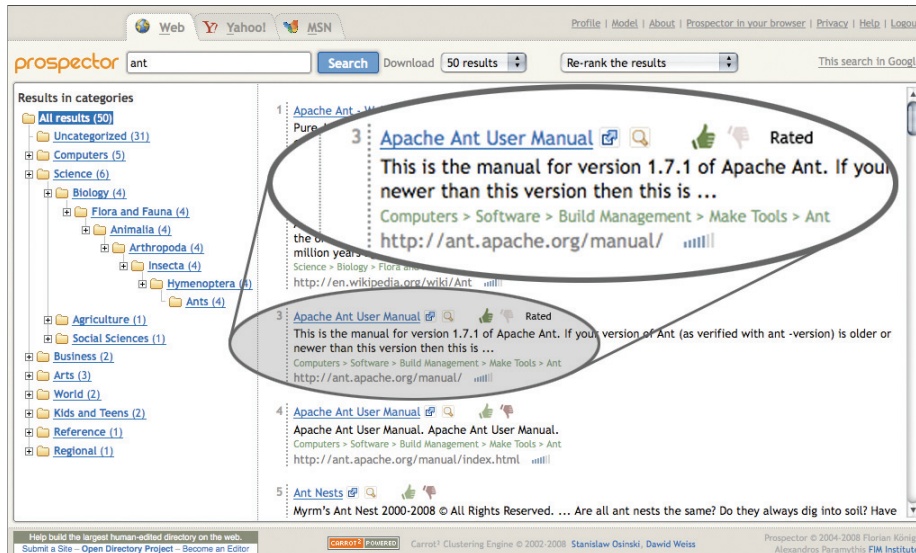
Web | Yahoo! | MSN

Profile | Model | About | Prospector in your browser | Privacy | Help | Logou

prospector ant Search Download 50 results Re-rank the results

This search in Googl

Results in categories
All results (50)
Uncategorized (31)
Computers (5)
Science (6)
Biology (4)
Flora and Fauna (4)
Animalia (4)
Arthropoda (4)
Insecta (4)
Hymenoptera (4)
Ants (4)
Agriculture (1)
Social Sciences (1)
Business (2)
Arts (3)
World (2)
Kids and Teens (2)
Reference (1)
Regional (1)

1 Apache Ant - W
Pure

3 Apache Ant User Manual Rated
This is the manual for version 1.7.1 of Apache Ant. If your newer than this version then this is ...
Computers > Software > Build Management > Make Tools > Ant
http://ant.apache.org/manual/

the o
million years
Science > Biology > Flora and
http://en.wikipedia.org/wiki/Ant

3 Apache Ant User Manual Rated
This is the manual for version 1.7.1 of Apache Ant. If your version of Ant (as verified with ant -version) is older or newer than this version then this is ...
Computers > Software > Build Management > Make Tools > Ant
http://ant.apache.org/manual/

4 Apache Ant User Manual
Apache Ant User Manual. Apache Ant User Manual.
Computers > Software > Build Management > Make Tools > Ant
http://ant.apache.org/manual/index.html

5 Ant Nests
Myrm's Ant Nest 2000-2008 © All Rights Reserved. ... Are all ant nests the same? Do they always dig into soil? Have

Help build the largest human-edited directory on the web.
Submit a Site – Open Directory Project – Become an Editor

CARROT2 POWERED
Carrot2 Clustering Engine © 2002-2008 Stanislaw Osinski, Dawid Weiss

Prospector © 2004-2008 Florian Köni
Alexandros Paramythis FIM Institut